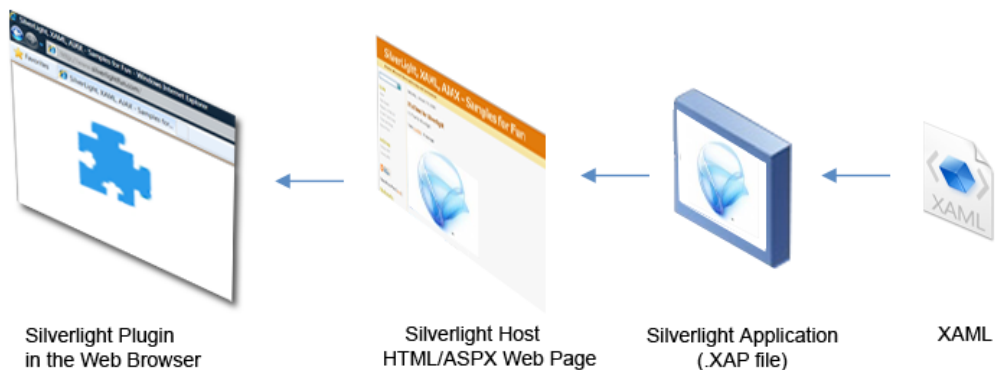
Silverlight, XAML, AJAX - Samples for Fun - Windows Internet Explorer

Favorites

Silverlight, XAML, AJAX - Samples for...

Silverlight, XAML, AJAX - Samples for Fun!

XAML

Silverlight Plugin in the Web Browser

Silverlight Host HTML/ASPX Web Page

Silverlight Application (.XAP file)

XAML